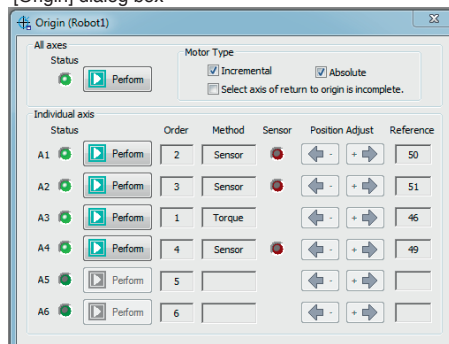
[Origin] dialog box

Origin (Robot1)

All axes
Status
Perform

Motor Type
Incremental
Absolute
Select axis of return to origin is incomplete.

Individual axis

| | Status | | Order | Method | Sensor | Position Adjust | | Reference |
|---|---|---|---|---|---|---|---|---|
| A1 | | Perform | 2 | Sensor | | - | + | 50 |
| A2 | | Perform | 3 | Sensor | | - | + | 51 |
| A3 | | Perform | 1 | Torque | | - | + | 46 |
| A4 | | Perform | 4 | Sensor | | - | + | 49 |
| A5 | | Perform | 5 | | | - | + | |
| A6 | | Perform | 6 | | | - | + | |